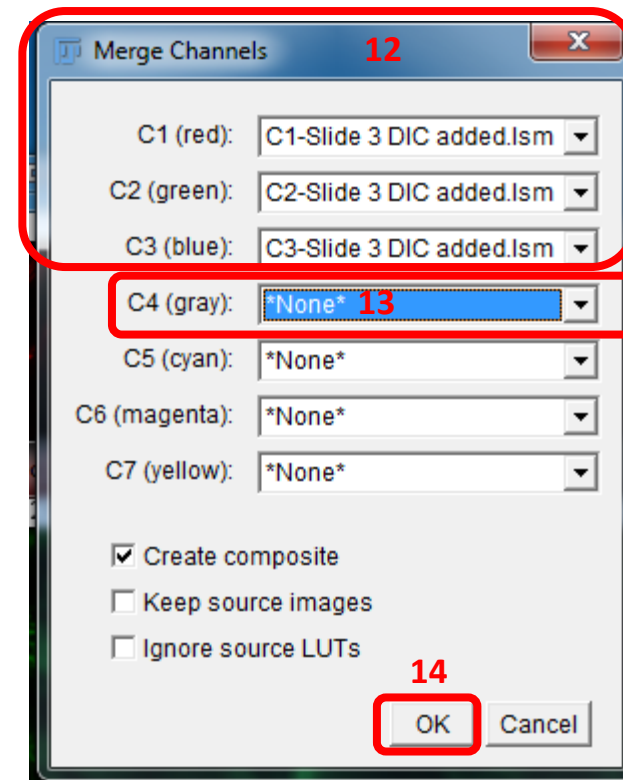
Merge Channels 12

C1 (red): C1-Slide 3 DIC added.lsm

C2 (green): C2-Slide 3 DIC added.lsm

C3 (blue): C3-Slide 3 DIC added.lsm

C4 (gray): *None* 13

C5 (cyan): *None*

C6 (magenta): *None*

C7 (yellow): *None*

Create composite

Keep source images

Ignore source LUTs

14

OK Cancel